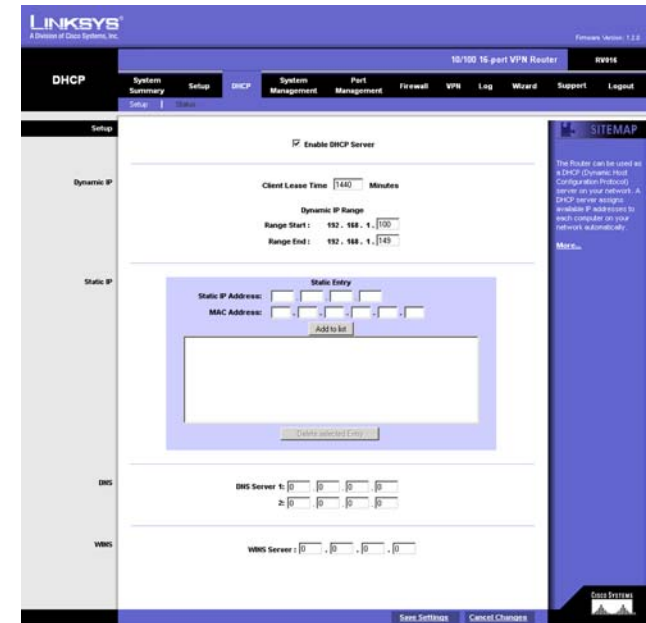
LINKSYS®
A Division of Cisco Systems, Inc.

Firmware Version: 1.2.0

10/100 16-port VPN Router RV016

DHCP

System Summary | Setup | DHCP | System Management | Port Management | Firewall | VPN | Log | Wizard | Support | Logout

Setup | Status

Setup

☑ Enable DHCP Server

Dynamic IP

Client Lease Time 1440 Minutes

Dynamic IP Range

Range Start : 192 . 168 . 1 . 100

Range End : 192 . 168 . 1 . 149

Static IP

Static Entry

Static IP Address:

MAC Address:

Add to list

Delete selected Entry

DNS

DNS Server 1: 0 . 0 . 0 . 0

2: 0 . 0 . 0 . 0

WINS

WINS Server : 0 . 0 . 0 . 0

SITEMAP

The Router can be used as a DHCP (Dynamic Host Configuration Protocol) server on your network. A DHCP server assigns available IP addresses to each computer on your network automatically.

More...

Save Settings Cancel Changes

CISCO SYSTEMS